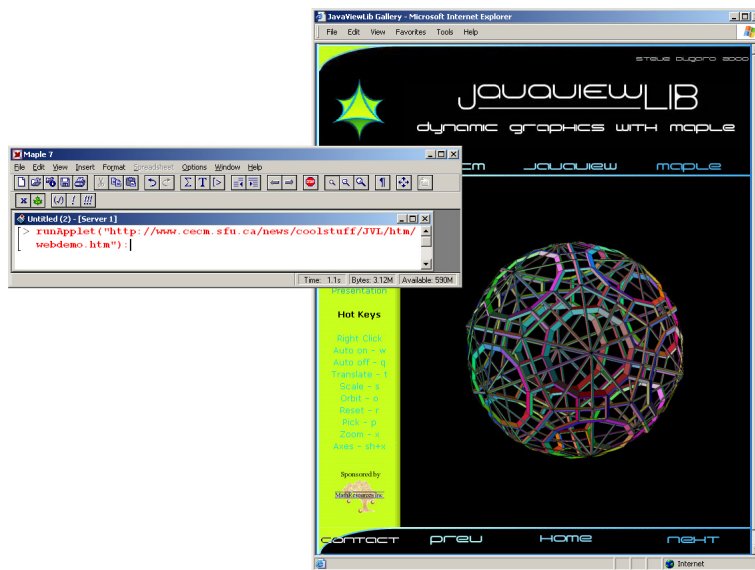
JavaViewLib Gallery - Microsoft Internet Explorer

File Edit View Favorites Tools Help

Steve Dugaro 2000

JavaViewLib

dynamic graphics with maple

cecm javaview maple

Maple 7

File Edit View Insert Format Spreadsheet Options Window Help

Untitled (2) - [Server 1]

> runApplet("http://www.cecm.sfu.ca/news/coolstuff/JVL/htm/webdemo.htm");

Time: 1.1s Bytes: 3.12M Available: 590M

Presentation

Hot Keys

Right Click
Auto on - w
Auto off - q
Translate - t
Scale - s
Orbit - o
Reset - r
Pick - p
Zoom - x
Axes - sh+x

Sponsored by

MathResources Inc.

contact prev home next

Internet